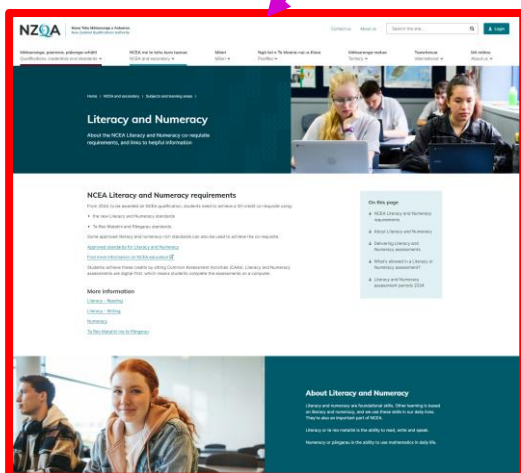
NZQA Mana Tohu Mātauranga o Aotearoa New Zealand Qualifications Authority

Contact us About us Search the site Login

Mātauranga, ponimio, pūkenga whāiti Qualifications, credentials and standards
NCEA me te tohu kura tuarua NCEA and secondary
Māori Māori
Ngā Iwi o Te Moana-nui-a-Kiwa Pasifika
Mātauranga matua Tertiary
Tauwhenua International
Urr mātou About us

Home > NCEA and secondary > Subjects and learning areas >

Literacy and Numeracy

About the NCEA Literacy and Numeracy co-requisite requirements, and links to helpful information

NCEA Literacy and Numeracy requirements

From 2024, to be awarded an NCEA qualification, students need to achieve a 10-credit co-requisite using:

• the new Literacy and Numeracy standards
• Te Reo Matatini and Pāngarau standards

Some approved literacy and numeracy unit standards can also be used to achieve the co-requisite.

Approved standards for Literacy and Numeracy

Find more information on NCEA education

Students achieve these credits by sitting Common Assessment Activities (CAAs). Literacy and Numeracy assessments are digital-first, which means students complete the assessments on a computer.

More information

Literacy – Reading
Literacy – Writing
Numeracy
Te Reo Matatini me te Pāngarau

On this page

NCEA Literacy and Numeracy requirements
About Literacy and Numeracy
Delivering Literacy and Numeracy assessments
What's allowed in a Literacy or Numeracy assessment?
Literacy and Numeracy assessment periods 2024

About Literacy and Numeracy

Literacy and numeracy are foundational skills. Other learning is based on literacy and numeracy, and we use these skills in our daily lives. They're also an important part of NCEA.

Literacy or te reo matatini is the ability to read, write and speak.

Numeracy or pāngarau is the ability to use mathematics in daily life.